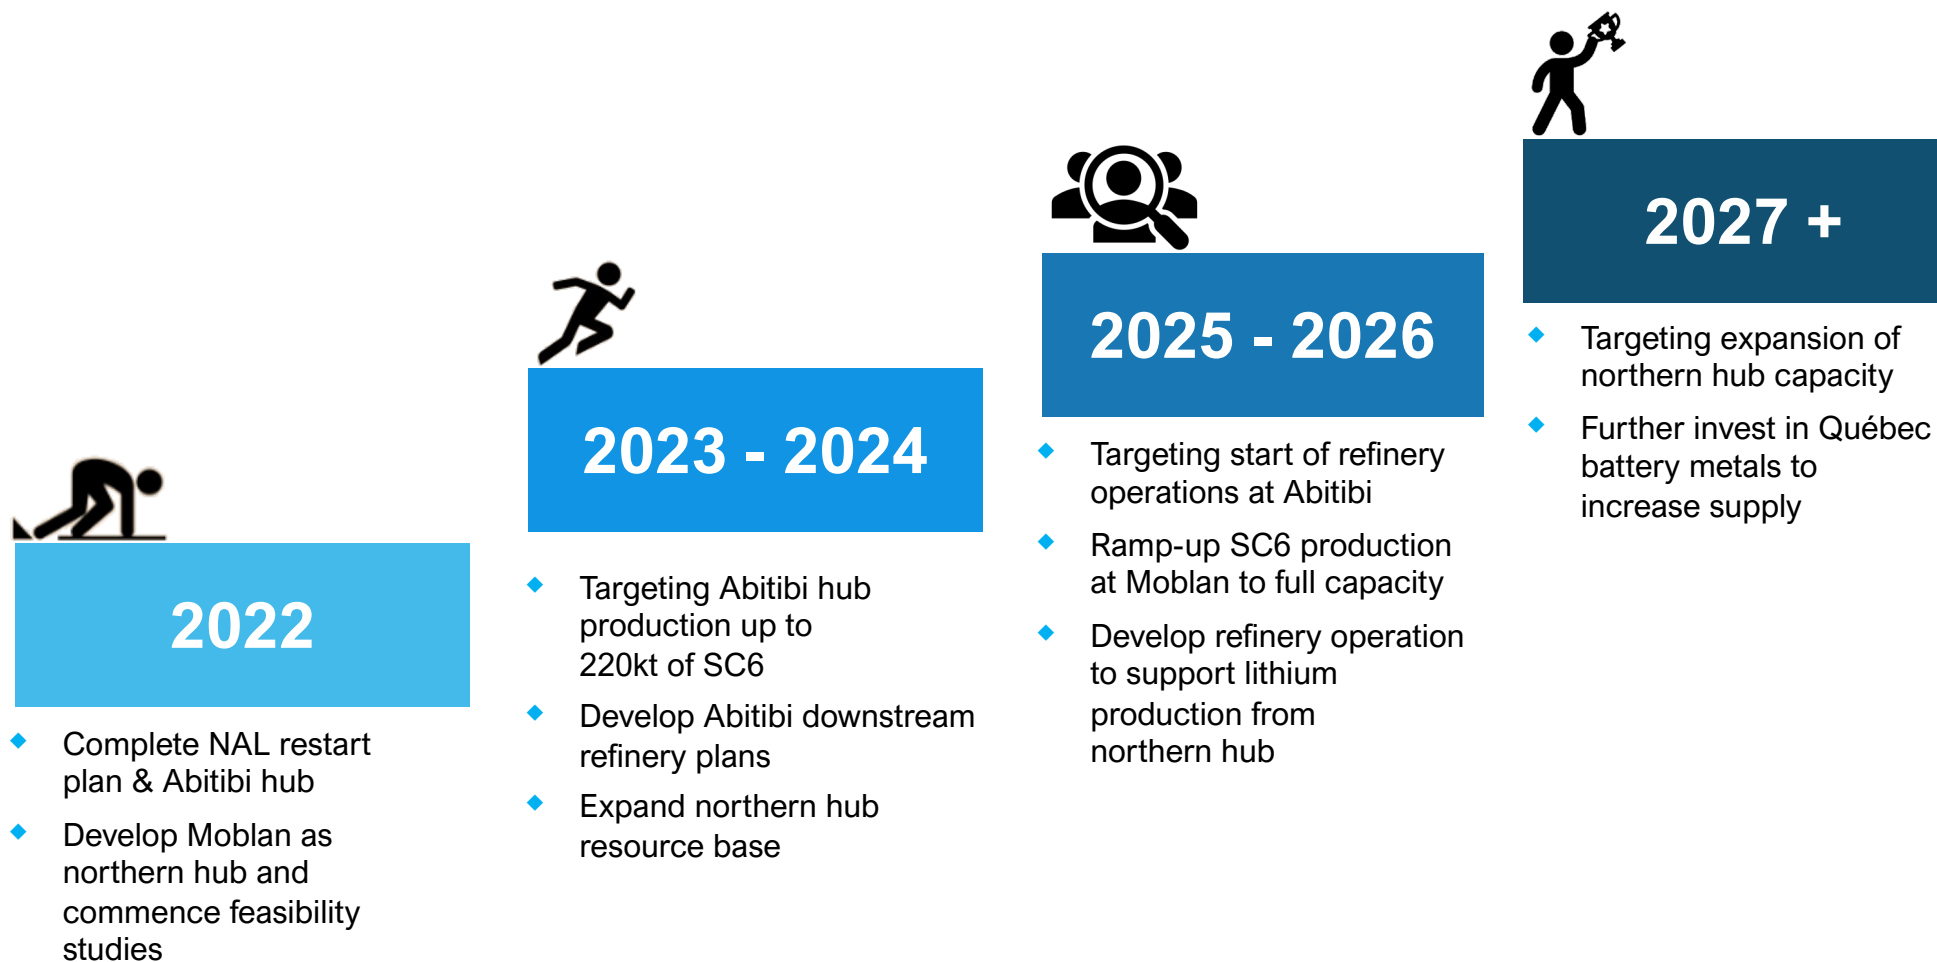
2022

- Complete NAL restart plan & Abitibi hub
- Develop Moblan as northern hub and commence feasibility studies

2023 - 2024

- Targeting Abitibi hub production up to 220kt of SC6
- Develop Abitibi downstream refinery plans
- Expand northern hub resource base

2025 - 2026

- Targeting start of refinery operations at Abitibi
- Ramp-up SC6 production at Moblan to full capacity
- Develop refinery operation to support lithium production from northern hub

2027 +

- Targeting expansion of northern hub capacity
- Further invest in Québec battery metals to increase supply